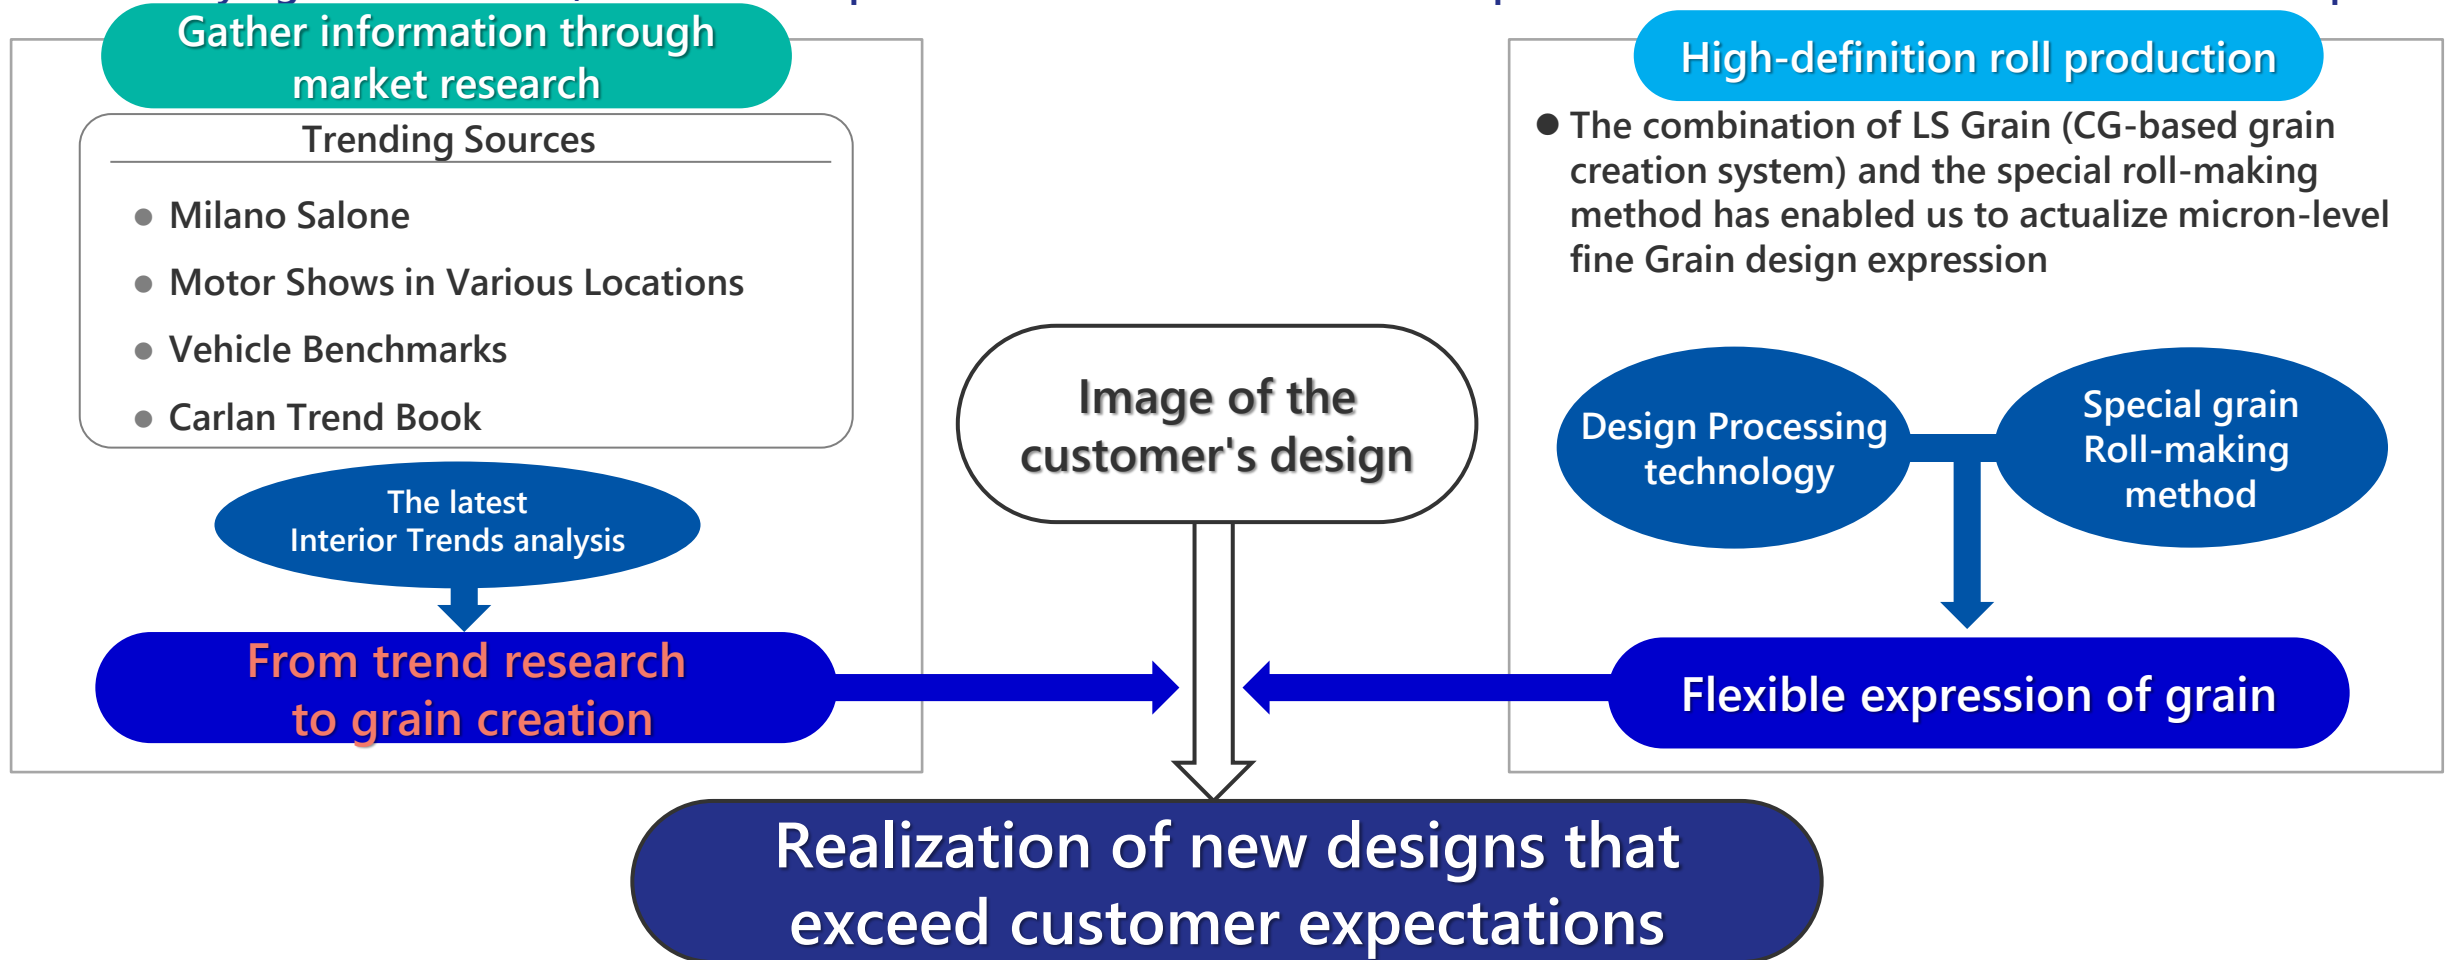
Gather information through market research

Trending Sources

- Milano Salone
- Motor Shows in Various Locations
- Vehicle Benchmarks
- Carlan Trend Book

The latest Interior Trends analysis

From trend research to grain creation

Image of the customer's design

High-definition roll production

● The combination of LS Grain (CG-based grain creation system) and the special roll-making method has enabled us to actualize micron-level fine Grain design expression

Design Processing technology

Special grain Roll-making method

Flexible expression of grain

Realization of new designs that exceed customer expectations